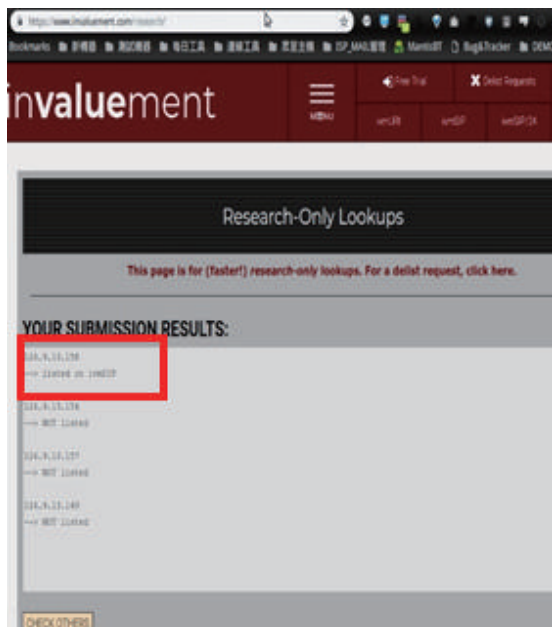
https://www.invaluement.com/research/

Bookmarks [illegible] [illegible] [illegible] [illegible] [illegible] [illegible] ISP_MAIL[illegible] MantisBT BugTracker DEM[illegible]

invaluement

MENU

Free Trial

Delist Requests

ivmURI

ivmSIP

ivmSIP/24

Research-Only Lookups

This page is for (faster!) research-only lookups. For a delist request, click here.

YOUR SUBMISSION RESULTS:

124.9.15.158
--> listed on ivmSIP

124.9.15.156
--> NOT listed

124.9.15.157
--> NOT listed

124.9.15.160
--> NOT listed

CHECK OTHERS